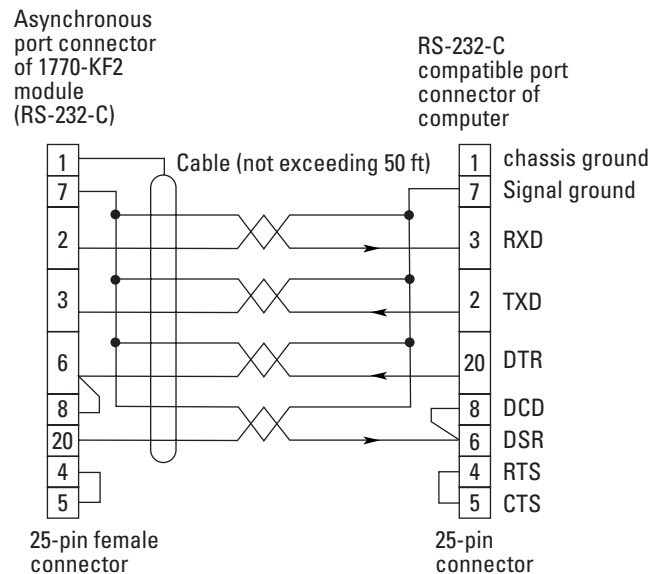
Asynchronous port connector of 1770-KF2 module (RS-232-C)

RS-232-C compatible port connector of computer

Cable (not exceeding 50 ft)

1
7
2
3
6
8
20
4
5

1 chassis ground
7 Signal ground
3 RXD
2 TXD
20 DTR
8 DCD
6 DSR
4 RTS
5 CTS

25-pin female connector

25-pin connector